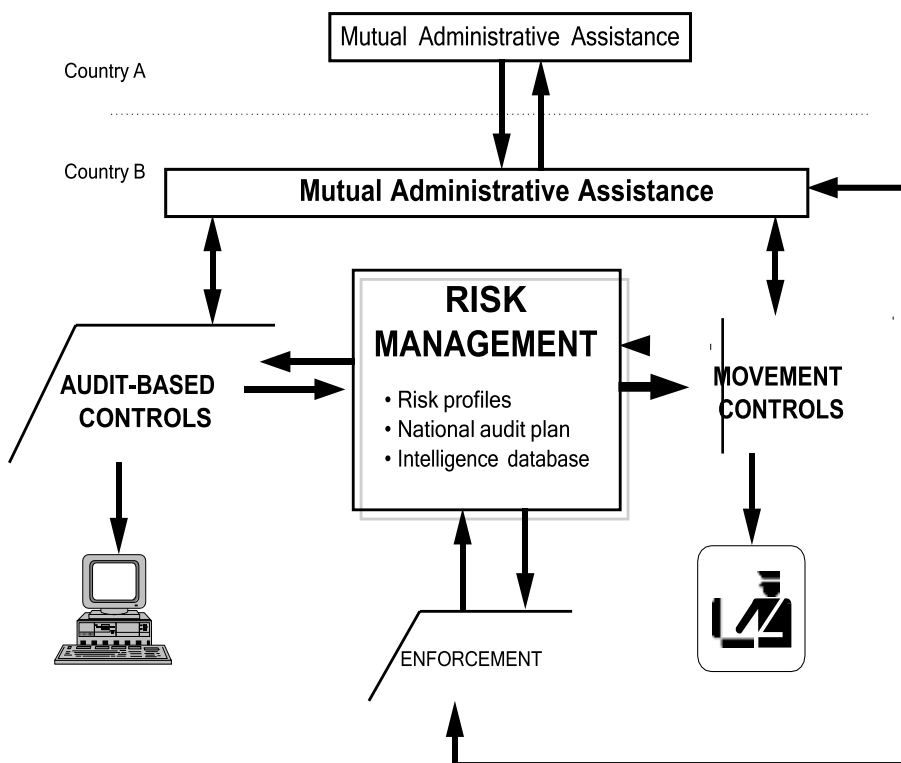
Mutual Administrative Assistance

Country A

Country B

Mutual Administrative Assistance

RISK MANAGEMENT

• Risk profiles
• National audit plan
• Intelligence database

AUDIT-BASED CONTROLS

MOVEMENT CONTROLS

ENFORCEMENT